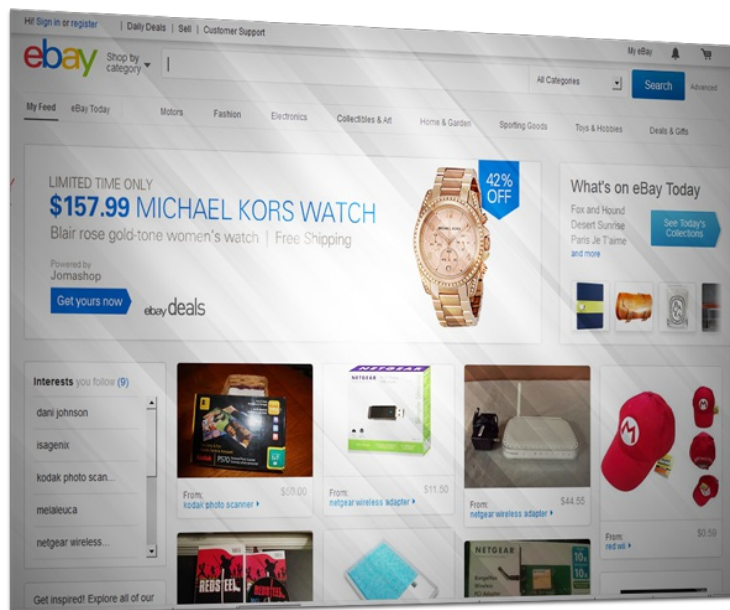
Hi! Sign in or register | Daily Deals | Sell | Customer Support

ebay Shop by category

My eBay

All Categories Search Advanced

My Feed eBay Today Motors Fashion Electronics Collectibles & Art Home & Garden Sporting Goods Toys & Hobbies Deals & Gifts

LIMITED TIME ONLY
$157.99 MICHAEL KORS WATCH
Blair rose gold-tone women's watch | Free Shipping
Powered by
Jomashop
Get yours now
ebay deals

42% OFF

What's on eBay Today
Fox and Hound
Desert Sunrise
Paris Je T'aime
and more
See Today's Collections

Interests you follow (9)
dani johnson
isagenix
kodak photo scan...
melaleuca
netgear wireless...

Get inspired! Explore all of our

From
kodak photo scanner ▸
$30.00

NETGEAR
From
netgear wireless adapter ▸
$11.50

From
netgear wireless adapter ▸
$44.55

From
red wii ▸
$0.50

NETGEAR